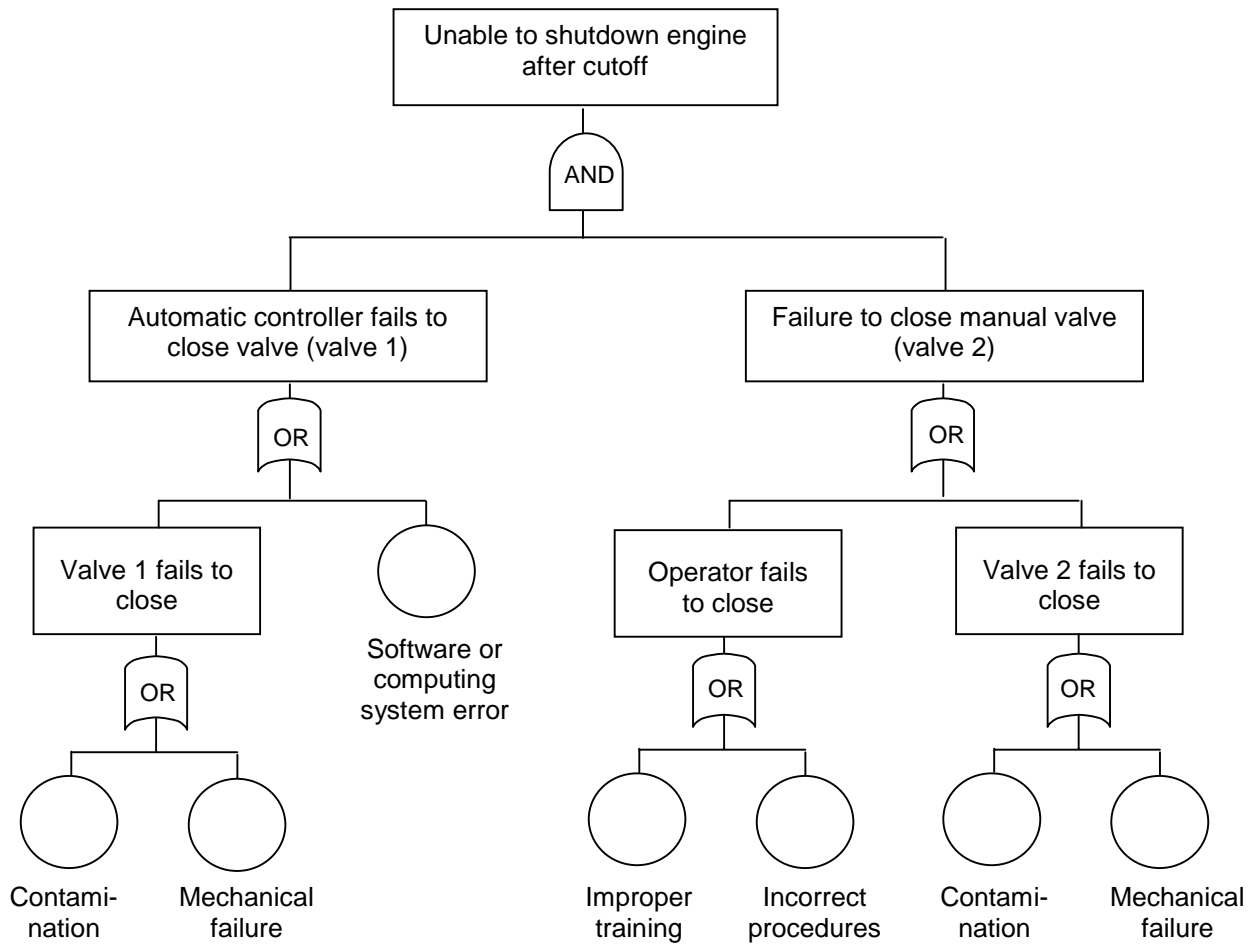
Unable to shutdown engine after cutoff

AND

Automatic controller fails to close valve (valve 1)

Failure to close manual valve (valve 2)

OR

OR

Valve 1 fails to close

Software or computing system error

Operator fails to close

Valve 2 fails to close

OR

OR

OR

Contamination

Mechanical failure

Improper training

Incorrect procedures

Contamination

Mechanical failure